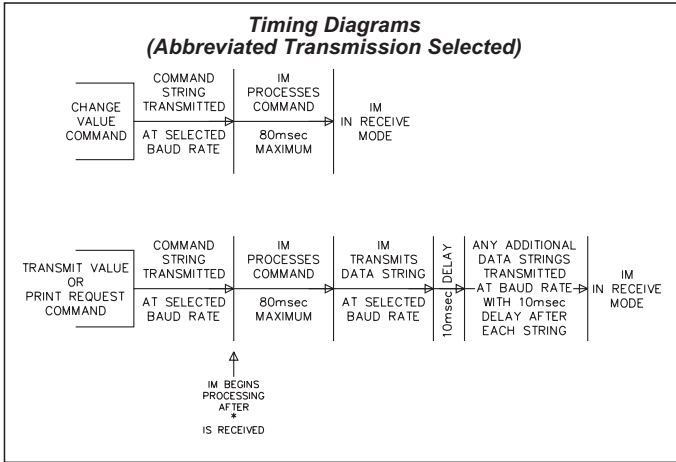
Timing Diagrams
(Abbreviated Transmission Selected)

CHANGE VALUE COMMAND

COMMAND STRING TRANSMITTED

AT SELECTED BAUD RATE

IM PROCESSES COMMAND

80msec MAXIMUM

IM IN RECEIVE MODE

TRANSMIT VALUE OR PRINT REQUEST COMMAND

COMMAND STRING TRANSMITTED

AT SELECTED BAUD RATE

IM PROCESSES COMMAND

80msec MAXIMUM

IM TRANSMITS DATA STRING

AT SELECTED BAUD RATE

10msec DELAY

ANY ADDITIONAL DATA STRINGS TRANSMITTED AT BAUD RATE WITH 10msec DELAY AFTER EACH STRING

IM IN RECEIVE MODE

IM BEGINS PROCESSING AFTER * IS RECEIVED